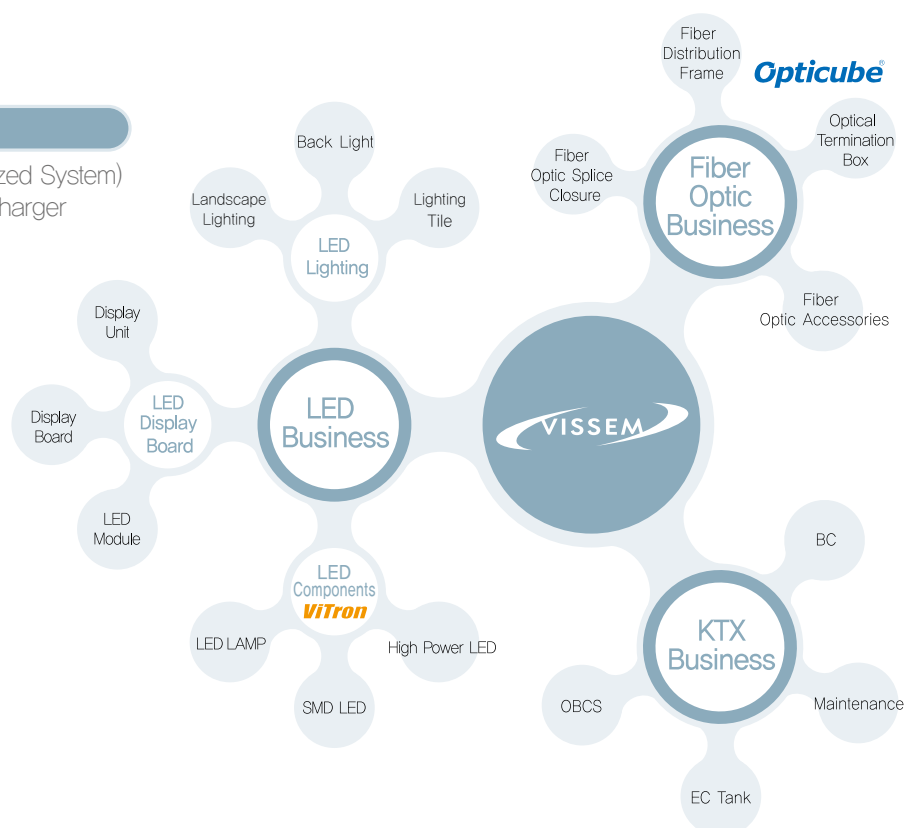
zed System)
harger

Fiber Distribution Frame
Opticube®
Optical Termination Box
Fiber Optic Splice Closure
Fiber Optic Business
Fiber Optic Accessories

Back Light
Landscape Lighting
Lighting Tile
LED Lighting

Display Unit
Display Board
LED Display Board
LED Module
LED Business

VISSEM

LED Components
ViTron
LED LAMP
High Power LED
SMD LED

BC
KTX Business
OBCS
Maintenance
EC Tank